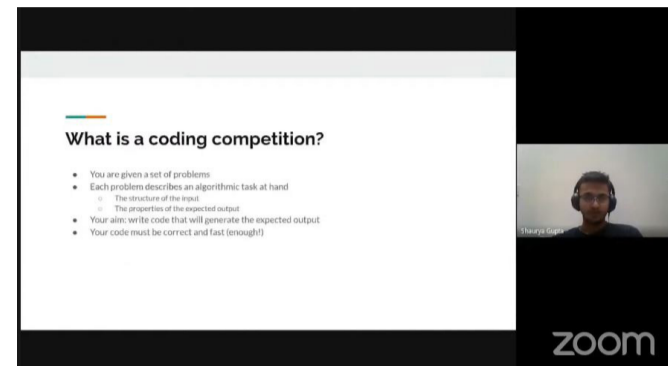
What is a coding competition?

- You are given a set of problems
- Each problem describes an algorithmic task at hand
  - The structure of the input
  - The properties of the expected output
- Your aim: write code that will generate the expected output
- Your code must be correct and fast (enough!)

Shaurya Gupta

zoom